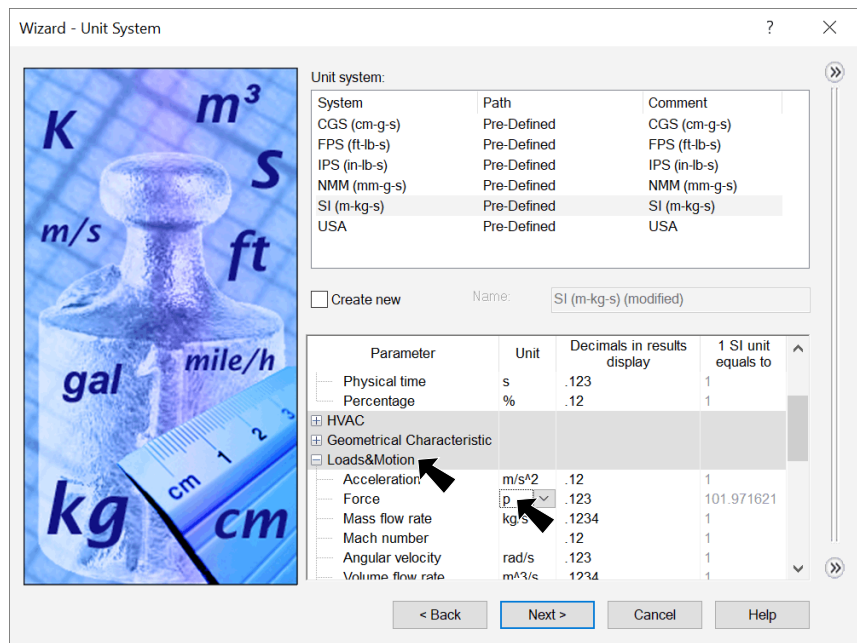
Wizard - Unit System

?

K
m³
S
m/s
ft
gal
mile/h
kg
cm
cm 1 2 3

Unit system:

| System | Path | Comment |
|---|---|---|
| CGS (cm-g-s) | Pre-Defined | CGS (cm-g-s) |
| FPS (ft-lb-s) | Pre-Defined | FPS (ft-lb-s) |
| IPS (in-lb-s) | Pre-Defined | IPS (in-lb-s) |
| NMM (mm-g-s) | Pre-Defined | NMM (mm-g-s) |
| SI (m-kg-s) | Pre-Defined | SI (m-kg-s) |
| USA | Pre-Defined | USA |

Create new

Name: SI (m-kg-s) (modified)

| Parameter | Unit | Decimals in results display | 1 SI unit equals to |
|---|---|---|---|
| Physical time | s | .123 | 1 |
| Percentage | % | .12 | 1 |
| HVAC | | | |
| Geometrical Characteristic | | | |
| Loads&Motion | | | |
| Acceleration | m/s^2 | .12 | 1 |
| Force | p | .123 | 101.971621 |
| Mass flow rate | kg/s | .1234 | 1 |
| Mach number | | .12 | 1 |
| Angular velocity | rad/s | .123 | 1 |
| Volume flow rate | m^3/s | .1234 | 1 |

< Back
Next >
Cancel
Help